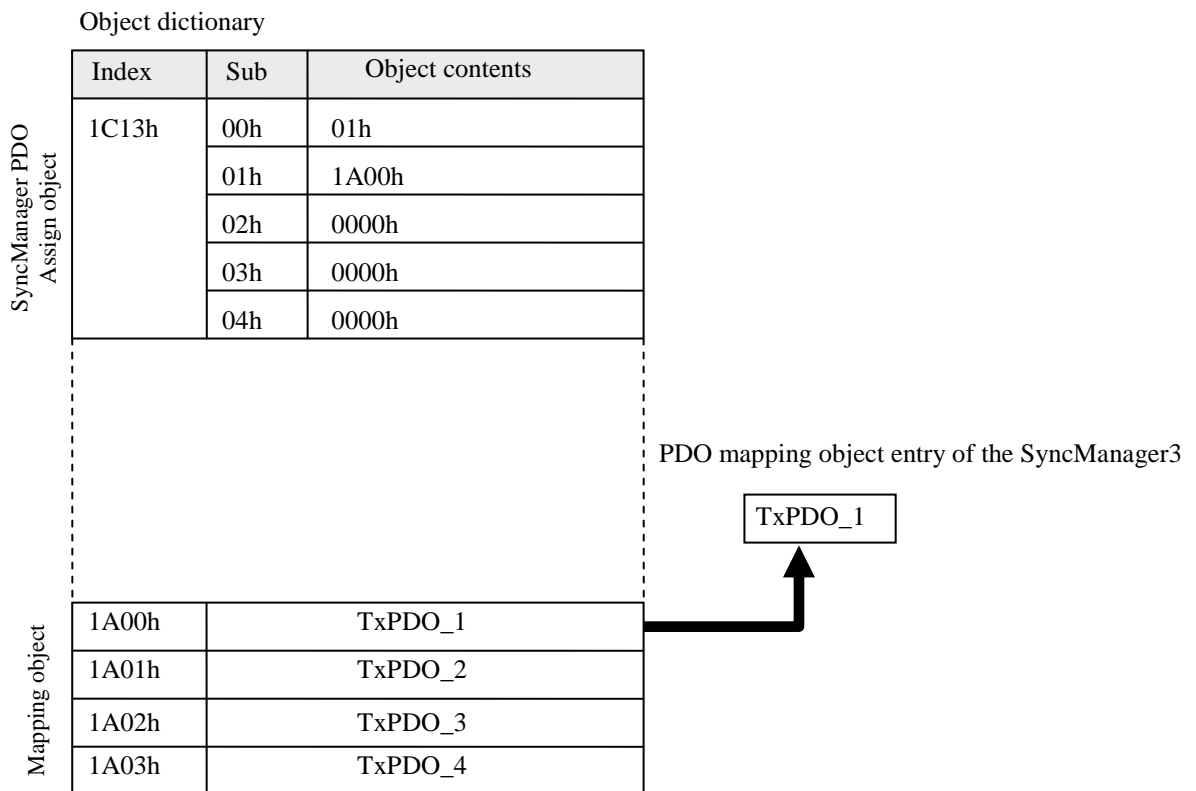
Object dictionary

SyncManager PDO Assign object

| Index | Sub | Object contents |
|---|---|---|
| 1C13h | 00h | 01h |
| | 01h | 1A00h |
| | 02h | 0000h |
| | 03h | 0000h |
| | 04h | 0000h |

PDO mapping object entry of the SyncManager3

TxPDO_1

Mapping object

| | |
|---|---|
| 1A00h | TxPDO_1 |
| 1A01h | TxPDO_2 |
| 1A02h | TxPDO_3 |
| 1A03h | TxPDO_4 |